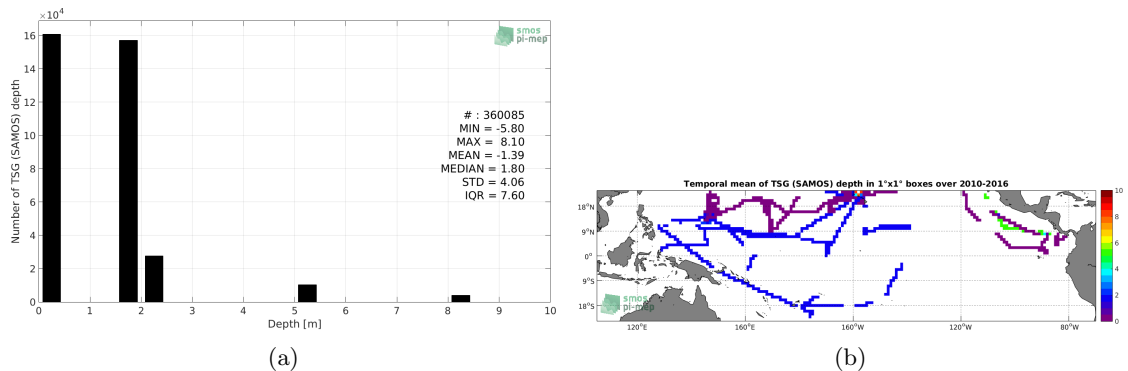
$\times10^4$

smos pi-mep

16
14
12
10
8
6
4
2
0

Number of TSG (SAMOS) depth

# : 360085
MIN = -5.80
MAX = 8.10
MEAN = -1.39
MEDIAN = 1.80
STD = 4.06
IQR = 7.60

0 1 2 3 4 5 6 7 8 9 10
Depth [m]

(a)

Temporal mean of TSG (SAMOS) depth in 1°x1° boxes over 2010-2016

18°N
9°N
0°
9°S
18°S

120°E 160°E 160°W 120°W 80°W

10
8
6
4
2
0

smos pi-mep

(b)